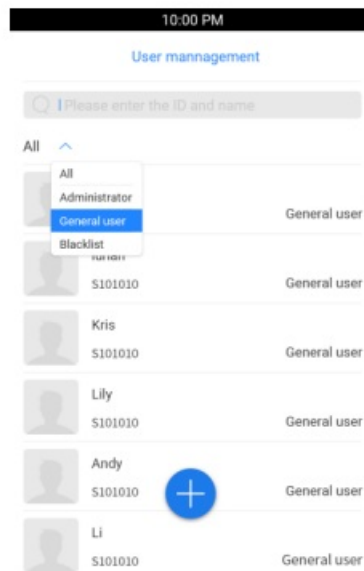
10:00 PM

User mannagement

Please enter the ID and name

All

All
Administrator
General user
Blacklist

General user

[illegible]
S101010
General user

Kris
S101010
General user

Lily
S101010
General user

Andy
S101010
General user

Li
S101010
General user